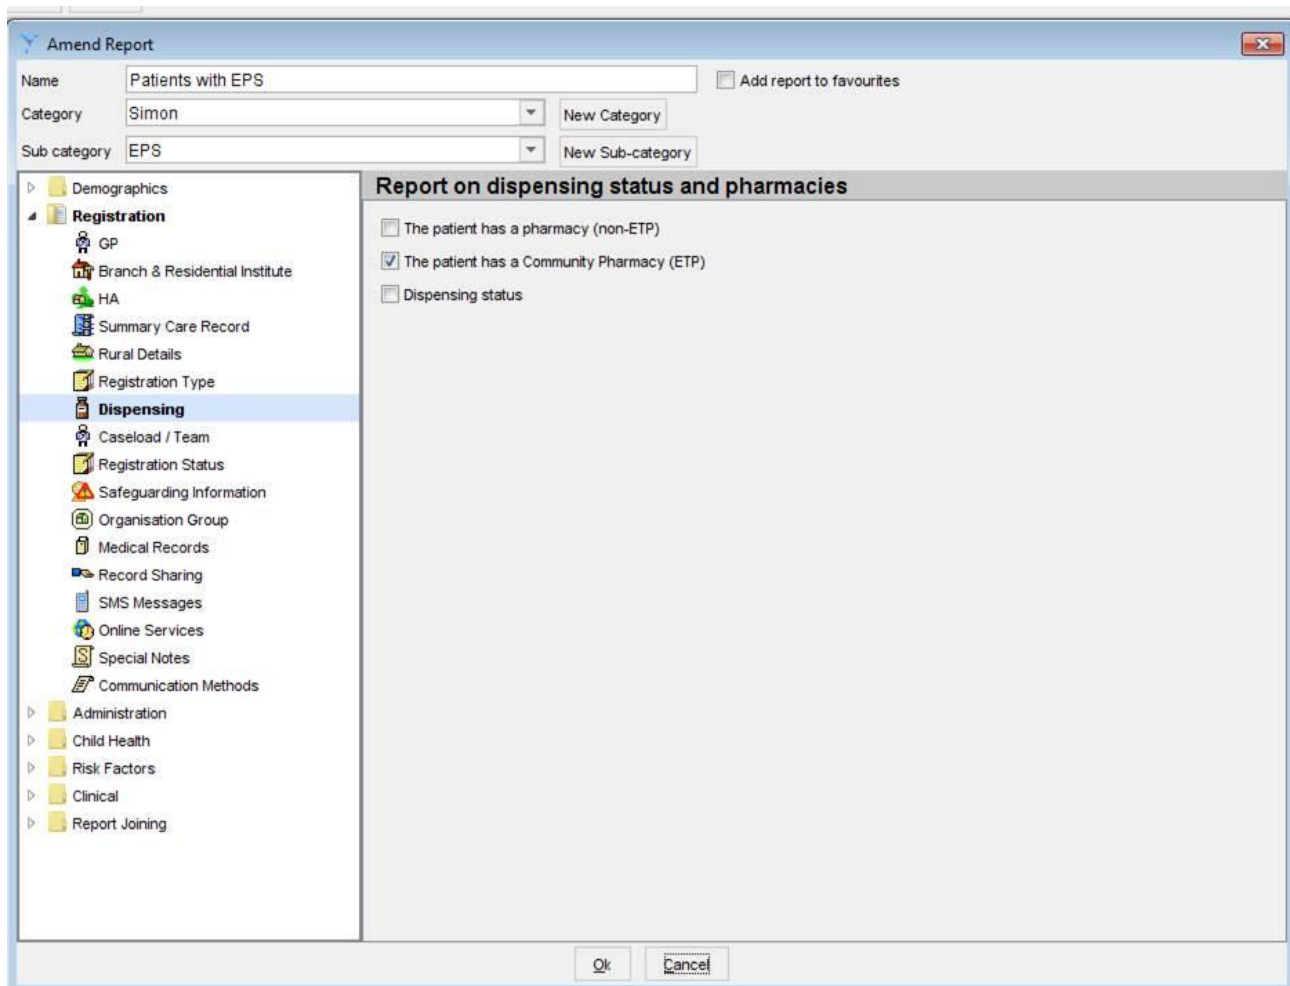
Amend Report

Name Patients with EPS

Add report to favourites

Category Simon

New Category

Sub category EPS

New Sub-category

Demographics
Registration
GP
Branch & Residential Institute
HA
Summary Care Record
Rural Details
Registration Type
Dispensing
Caseload / Team
Registration Status
Safeguarding Information
Organisation Group
Medical Records
Record Sharing
SMS Messages
Online Services
Special Notes
Communication Methods
Administration
Child Health
Risk Factors
Clinical
Report Joining

Report on dispensing status and pharmacies

The patient has a pharmacy (non-ETP)

The patient has a Community Pharmacy (ETP)

Dispensing status

Ok

Cancel